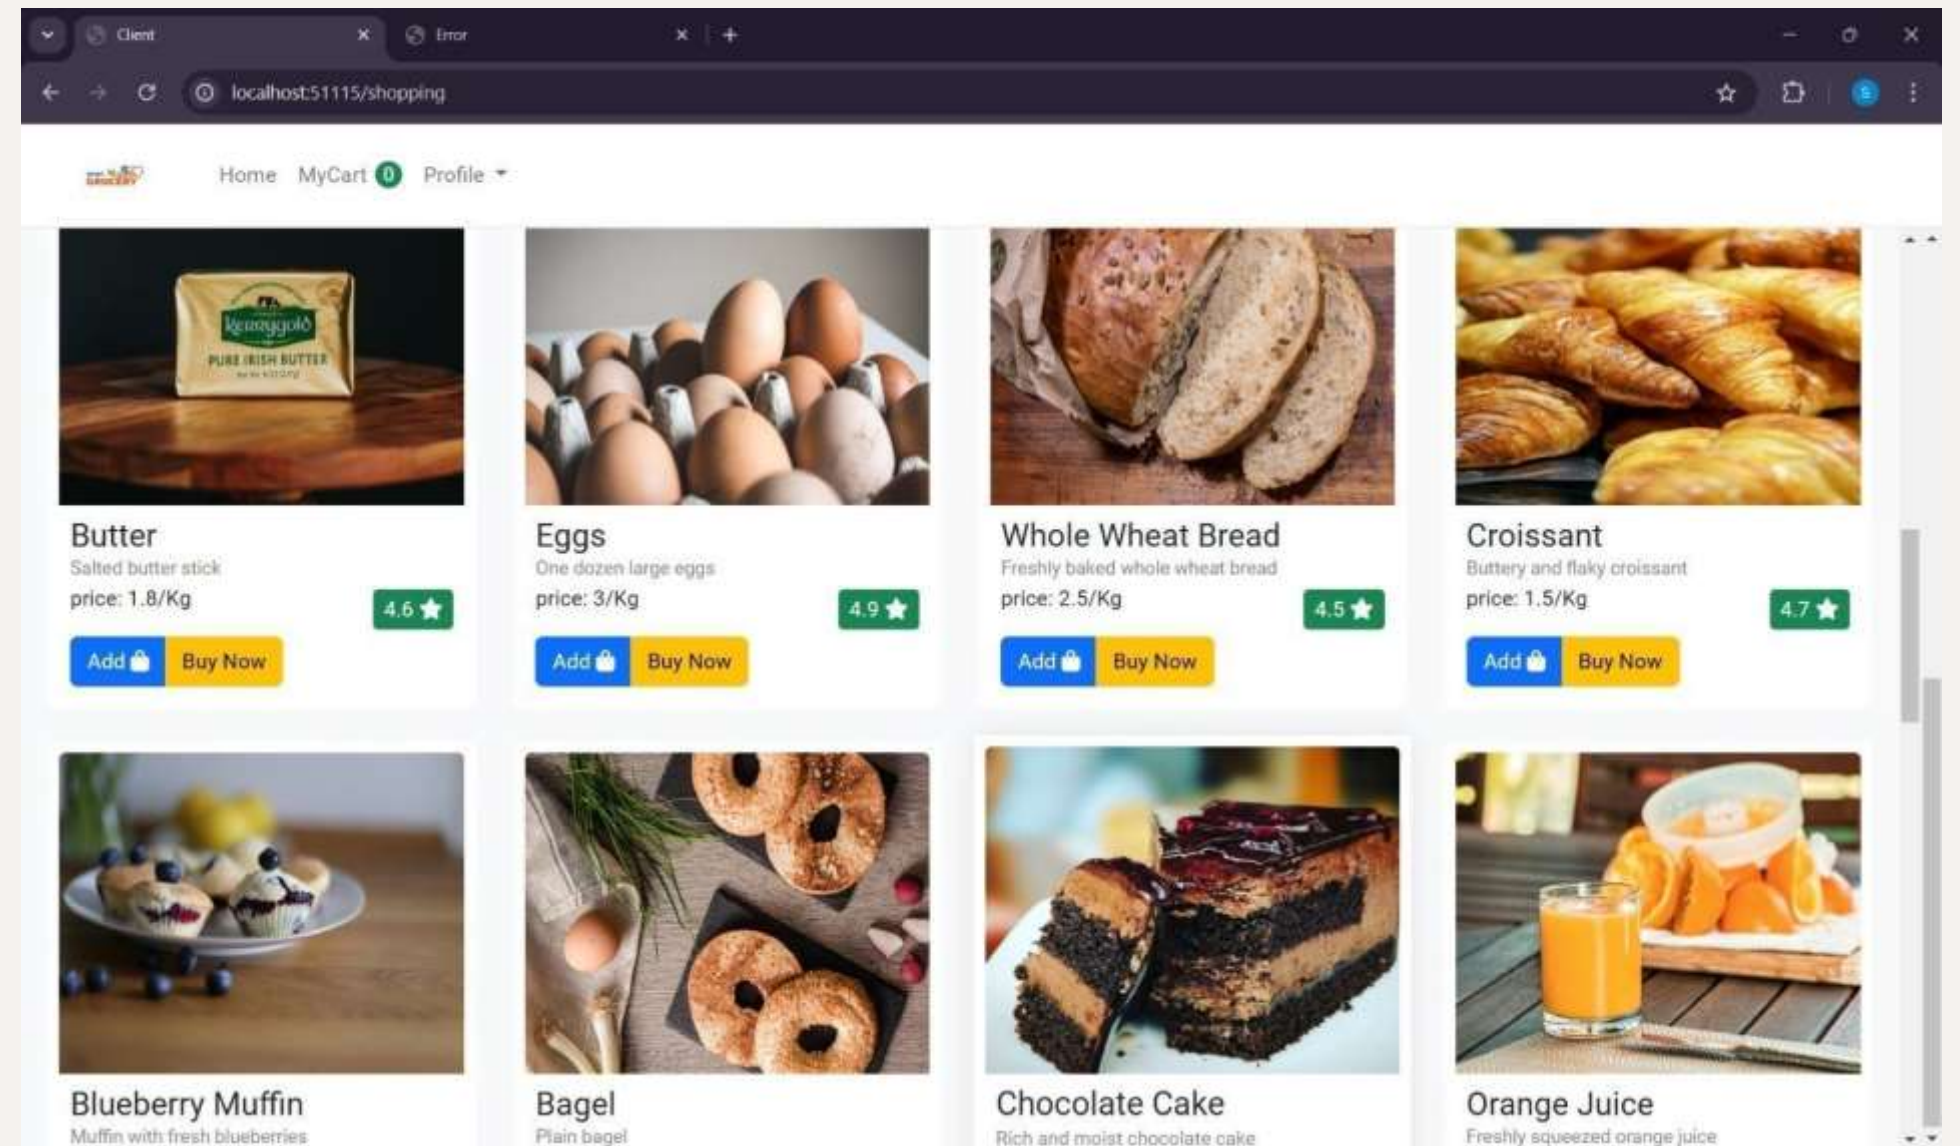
Client
Error
localhost:51115/shopping

Home MyCart 0 Profile

Kerrygold
PURE IRISH BUTTER

Butter
Salted butter stick
price: 1.8/Kg
4.6
Add Buy Now

Eggs
One dozen large eggs
price: 3/Kg
4.9
Add Buy Now

Whole Wheat Bread
Freshly baked whole wheat bread
price: 2.5/Kg
4.5
Add Buy Now

Croissant
Buttery and flaky croissant
price: 1.5/Kg
4.7
Add Buy Now

Blueberry Muffin
Muffin with fresh blueberries

Bagel
Plain bagel

Chocolate Cake
Rich and moist chocolate cake

Orange Juice
Freshly squeezed orange juice